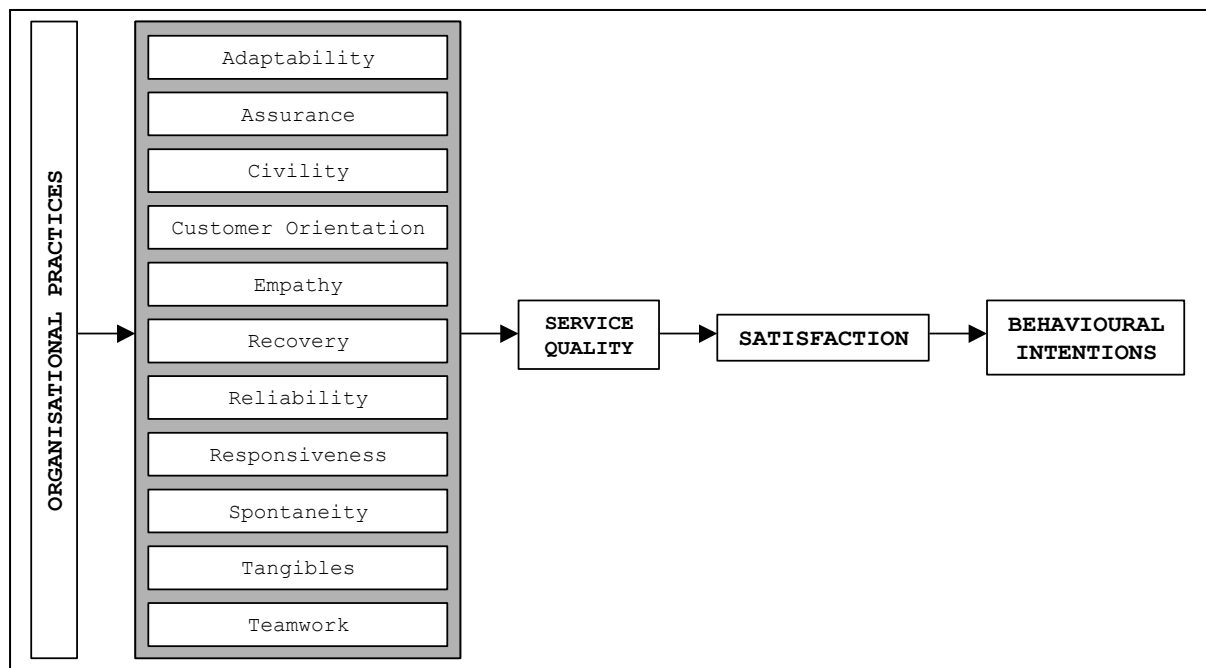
ORGANISATIONAL PRACTICES

Adaptability

Assurance

Civility

Customer Orientation

Empathy

Recovery

Reliability

Responsiveness

Spontaneity

Tangibles

Teamwork

SERVICE QUALITY

SATISFACTION

BEHAVIOURAL INTENTIONS